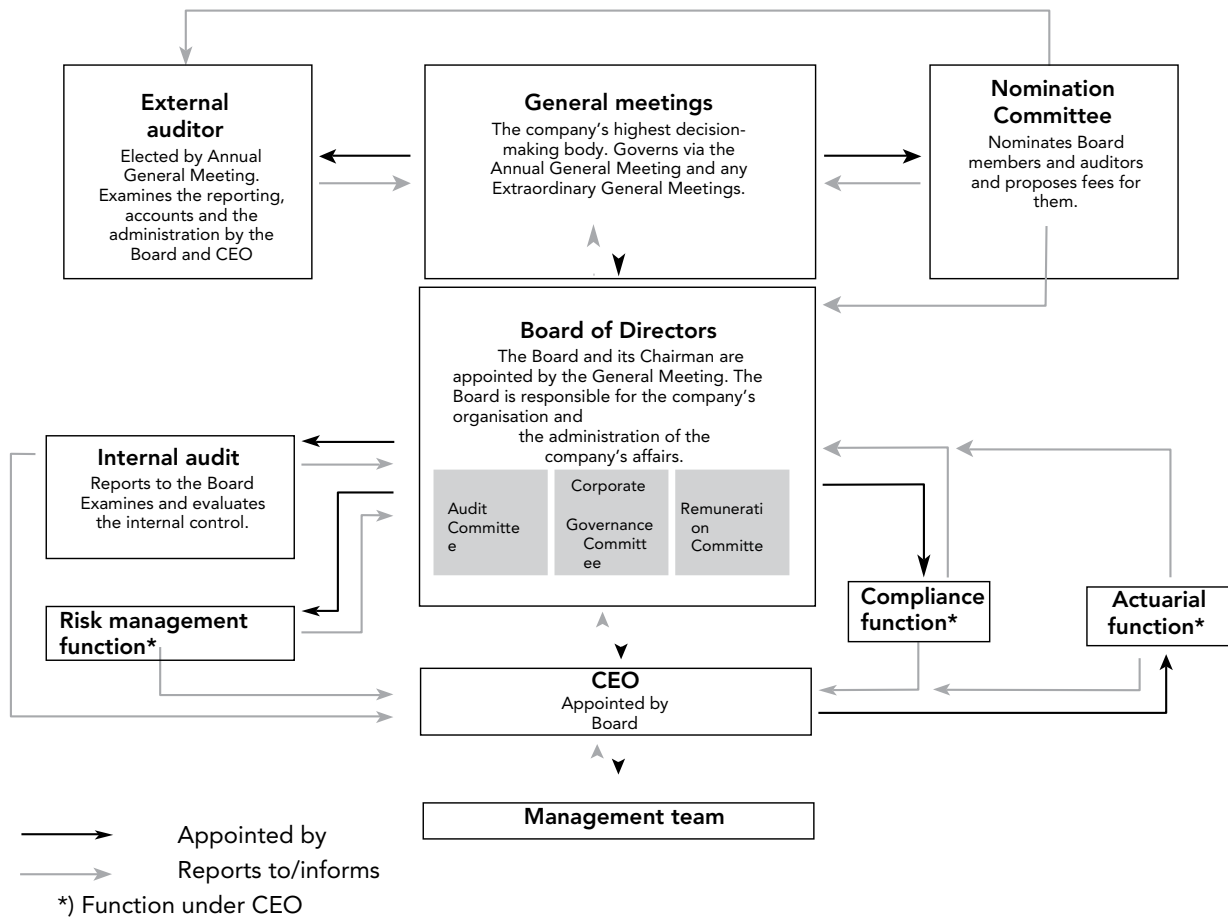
External auditor
Elected by Annual General Meeting. Examines the reporting, accounts and the administration by the Board and CEO

General meetings
The company's highest decision-making body. Governs via the Annual General Meeting and any Extraordinary General Meetings.

Nomination Committee
Nominates Board members and auditors and proposes fees for them.

Board of Directors
The Board and its Chairman are appointed by the General Meeting. The Board is responsible for the company's organisation and the administration of the company's affairs.

Audit Committe e

Corporate Governance Committ ee

Remunerati on Committe

Internal audit
Reports to the Board Examines and evaluates the internal control.

Risk management function*

Compliance function*

Actuarial function*

CEO
Appointed by Board

Management team

Appointed by
Reports to/informs
*) Function under CEO